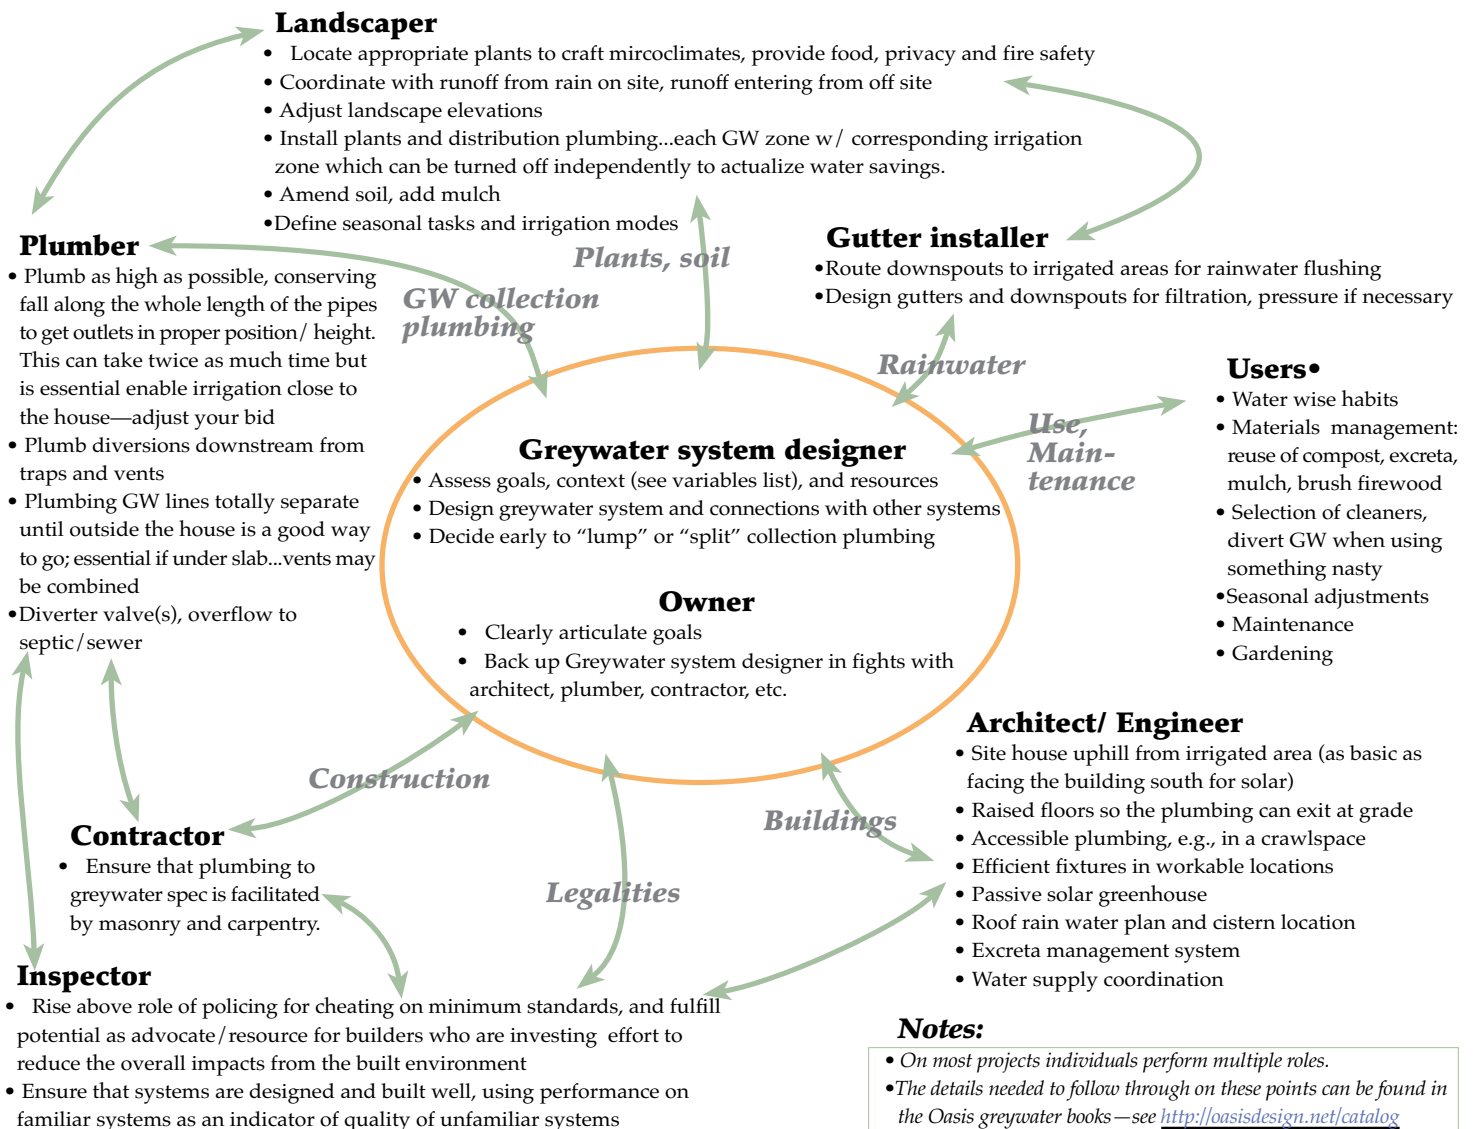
Landscaper
• Locate appropriate plants to craft mircoclimates, provide food, privacy and fire safety
• Coordinate with runoff from rain on site, runoff entering from off site
• Adjust landscape elevations
• Install plants and distribution plumbing...each GW zone w/ corresponding irrigation zone which can be turned off independently to actualize water savings.
• Amend soil, add mulch
•Define seasonal tasks and irrigation modes

Plumber
• Plumb as high as possible, conserving fall along the whole length of the pipes to get outlets in proper position/ height. This can take twice as much time but is essential enable irrigation close to the house—adjust your bid
• Plumb diversions downstream from traps and vents
• Plumbing GW lines totally separate until outside the house is a good way to go; essential if under slab...vents may be combined
•Diverter valve(s), overflow to septic/sewer

GW collection plumbing

Plants, soil

Gutter installer
•Route downspouts to irrigated areas for rainwater flushing
•Design gutters and downspouts for filtration, pressure if necessary

Rainwater

Users•
• Water wise habits
• Materials management: reuse of compost, excreta, mulch, brush firewood
• Selection of cleaners, divert GW when using something nasty
•Seasonal adjustments
• Maintenance
• Gardening

Use, Maintenance

Greywater system designer
• Assess goals, context (see variables list), and resources
• Design greywater system and connections with other systems
• Decide early to “lump” or “split” collection plumbing

Owner
• Clearly articulate goals
• Back up Greywater system designer in fights with architect, plumber, contractor, etc.

Architect/ Engineer
• Site house uphill from irrigated area (as basic as facing the building south for solar)
• Raised floors so the plumbing can exit at grade
• Accessible plumbing, e.g., in a crawlspace
• Efficient fixtures in workable locations
• Passive solar greenhouse
• Roof rain water plan and cistern location
• Excreta management system
• Water supply coordination

Construction

Buildings

Contractor
• Ensure that plumbing to greywater spec is facilitated by masonry and carpentry.

Legalities

Inspector
• Rise above role of policing for cheating on minimum standards, and fulfill potential as advocate/resource for builders who are investing effort to reduce the overall impacts from the built environment
• Ensure that systems are designed and built well, using performance on familiar systems as an indicator of quality of unfamiliar systems

Notes:
• On most projects individuals perform multiple roles.
•The details needed to follow through on these points can be found in the Oasis greywater books—see http://oasisdesign.net/catalog